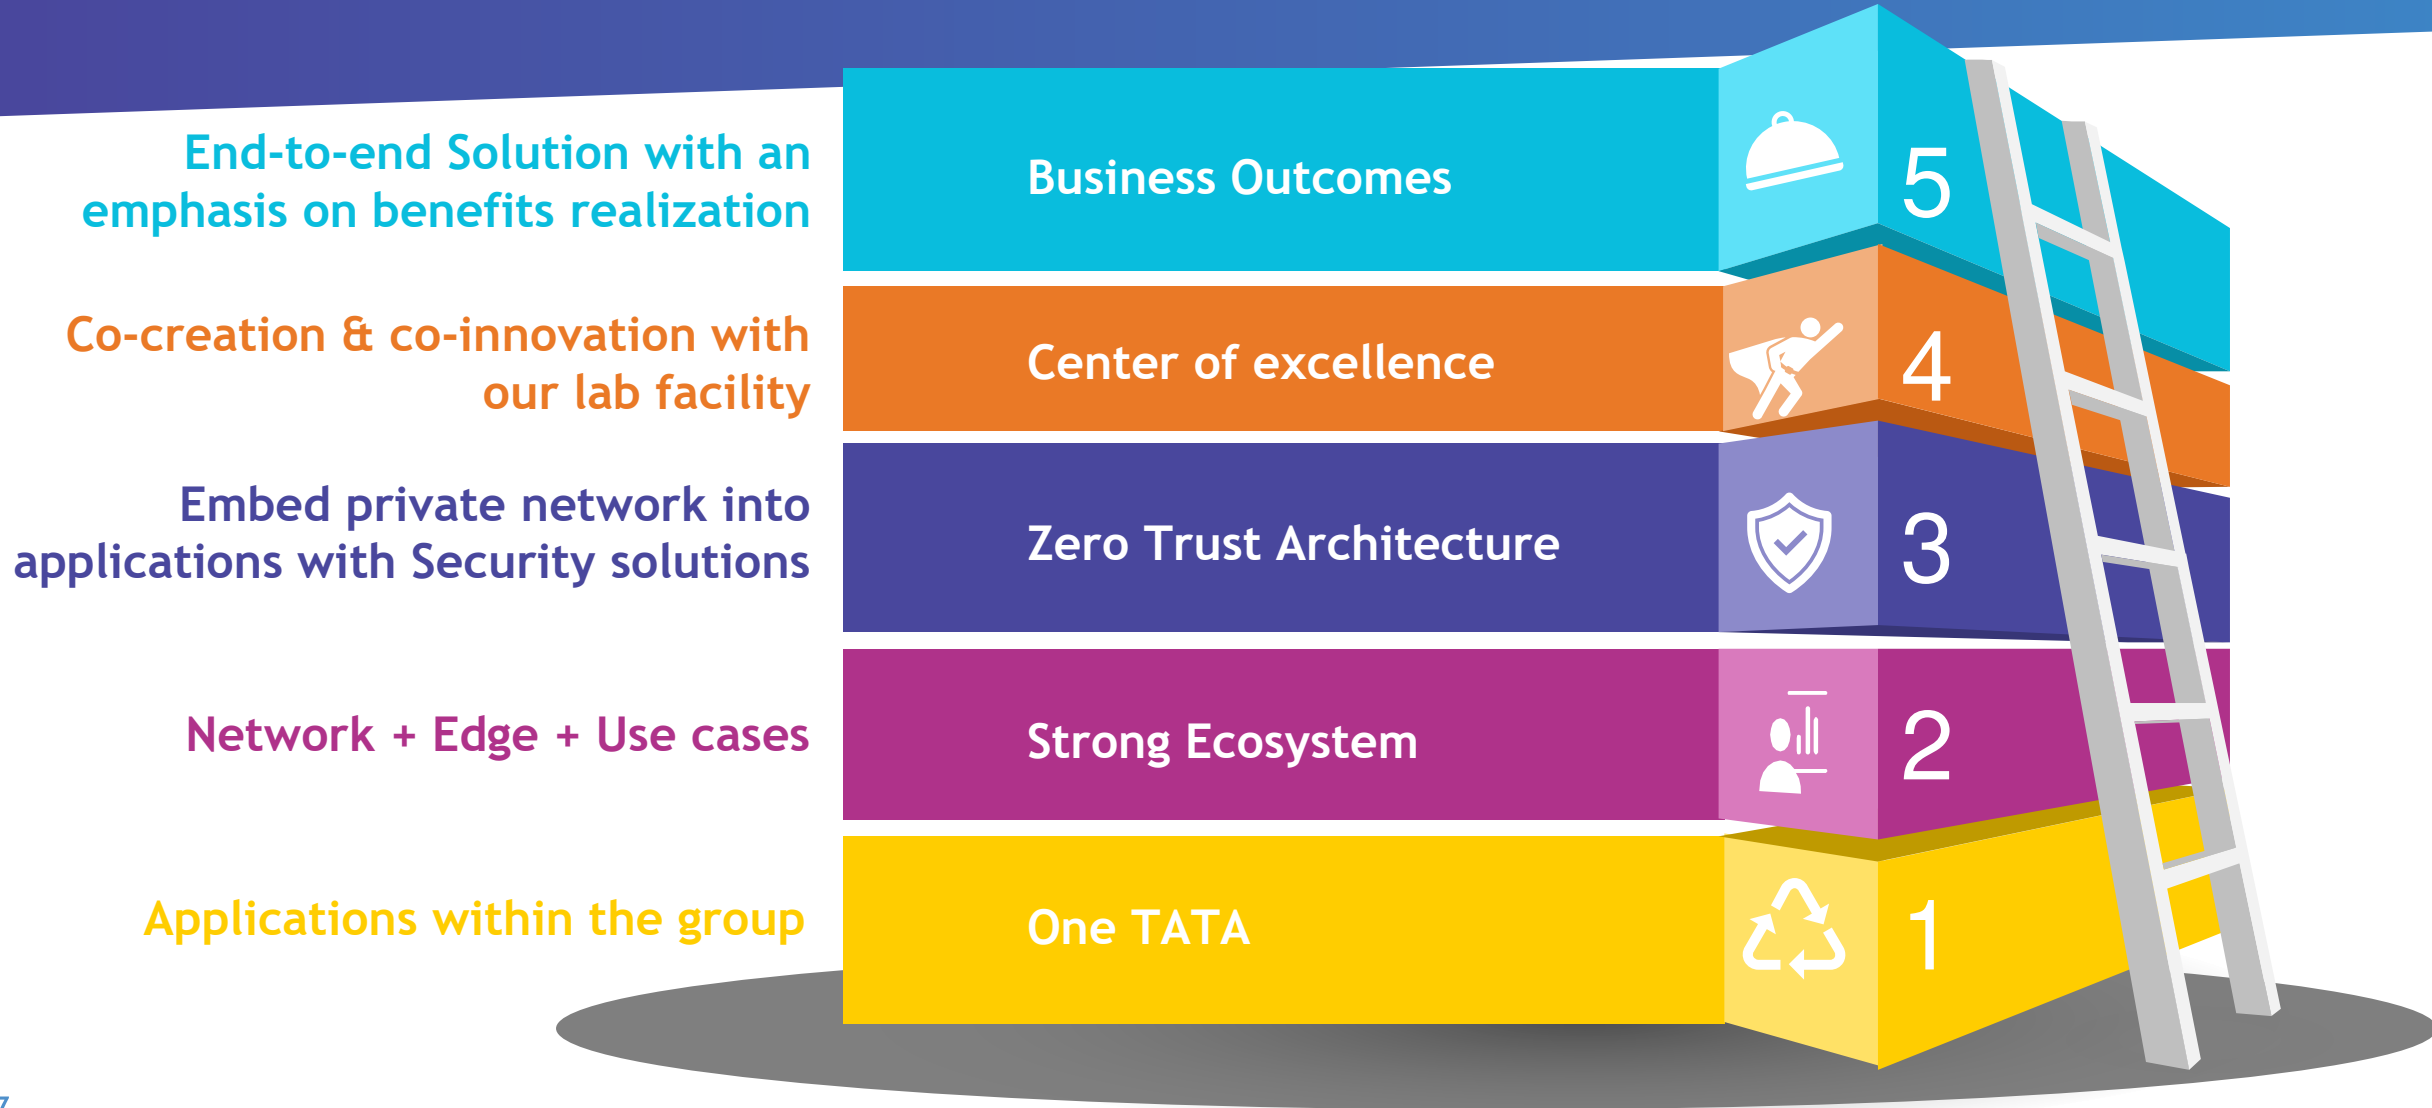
End-to-end Solution with an emphasis on benefits realization

Business Outcomes

5

Co-creation & co-innovation with our lab facility

Center of excellence

4

Embed private network into applications with Security solutions

Zero Trust Architecture

3

Network + Edge + Use cases

Strong Ecosystem

2

Applications within the group

One TATA

1

7